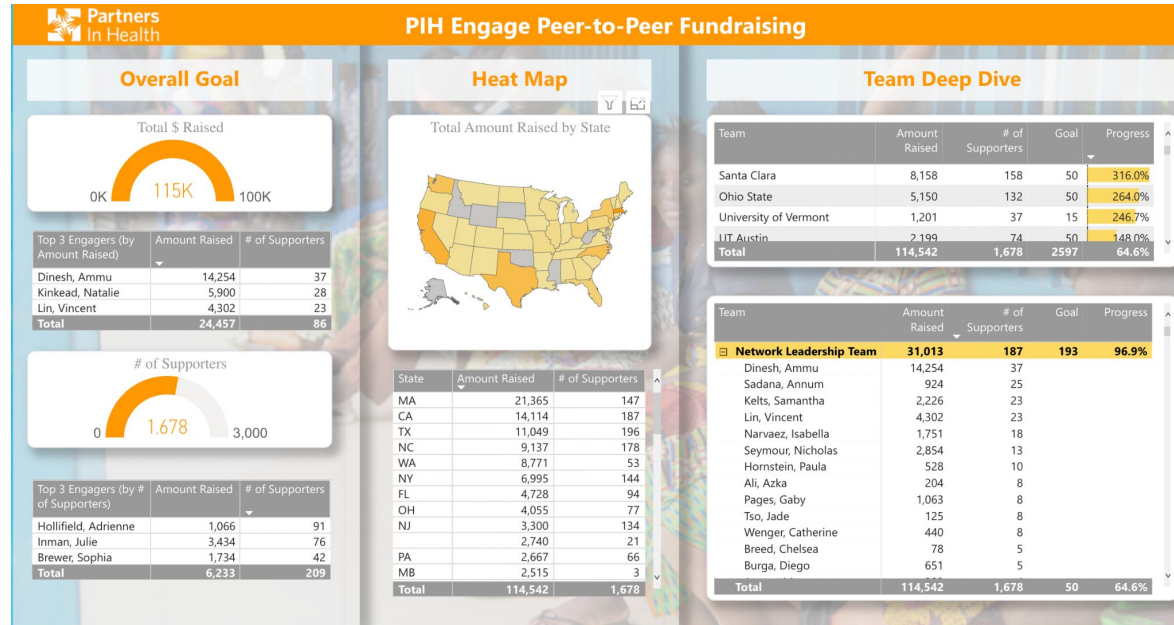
Partners In Health

PIH Engage Peer-to-Peer Fundraising

Overall Goal

Total $ Raised

0K 115K 100K

| Top 3 Engagers (by Amount Raised) | Amount Raised | # of Supporters |
|---|---|---|
| Dinesh, Ammu | 14,254 | 37 |
| Kinkead, Natalie | 5,900 | 28 |
| Lin, Vincent | 4,302 | 23 |
| Total | 24,457 | 86 |

# of Supporters

0 1,678 3,000

| Top 3 Engagers (by # of Supporters) | Amount Raised | # of Supporters |
|---|---|---|
| Hollifield, Adrienne | 1,066 | 91 |
| Inman, Julie | 3,434 | 76 |
| Brewer, Sophia | 1,734 | 42 |
| Total | 6,233 | 209 |

Heat Map

Total Amount Raised by State

| State | Amount Raised | # of Supporters |
|---|---|---|
| MA | 21,365 | 147 |
| CA | 14,114 | 187 |
| TX | 11,049 | 196 |
| NC | 9,137 | 178 |
| WA | 8,771 | 53 |
| NY | 6,995 | 144 |
| FL | 4,728 | 94 |
| OH | 4,055 | 77 |
| NJ | 3,300 | 134 |
| | 2,740 | 21 |
| PA | 2,667 | 66 |
| MB | 2,515 | 3 |
| Total | 114,542 | 1,678 |

Team Deep Dive

| Team | Amount Raised | # of Supporters | Goal | Progress |
|---|---|---|---|---|
| Santa Clara | 8,158 | 158 | 50 | 316.0% |
| Ohio State | 5,150 | 132 | 50 | 264.0% |
| University of Vermont | 1,201 | 37 | 15 | 246.7% |
| UT Austin | 2,199 | 74 | 50 | 148.0% |
| Total | 114,542 | 1,678 | 2597 | 64.6% |

| Team | Amount Raised | # of Supporters | Goal | Progress |
|---|---|---|---|---|
| Network Leadership Team | 31,013 | 187 | 193 | 96.9% |
| Dinesh, Ammu | 14,254 | 37 | | |
| Sadana, Annum | 924 | 25 | | |
| Kelts, Samantha | 2,226 | 23 | | |
| Lin, Vincent | 4,302 | 23 | | |
| Narvaez, Isabella | 1,751 | 18 | | |
| Seymour, Nicholas | 2,854 | 13 | | |
| Hornstein, Paula | 528 | 10 | | |
| Ali, Azka | 204 | 8 | | |
| Pages, Gaby | 1,063 | 8 | | |
| Tso, Jade | 125 | 8 | | |
| Wenger, Catherine | 440 | 8 | | |
| Breed, Chelsea | 78 | 5 | | |
| Burga, Diego | 651 | 5 | | |
| Total | 114,542 | 1,678 | 50 | 64.6% |